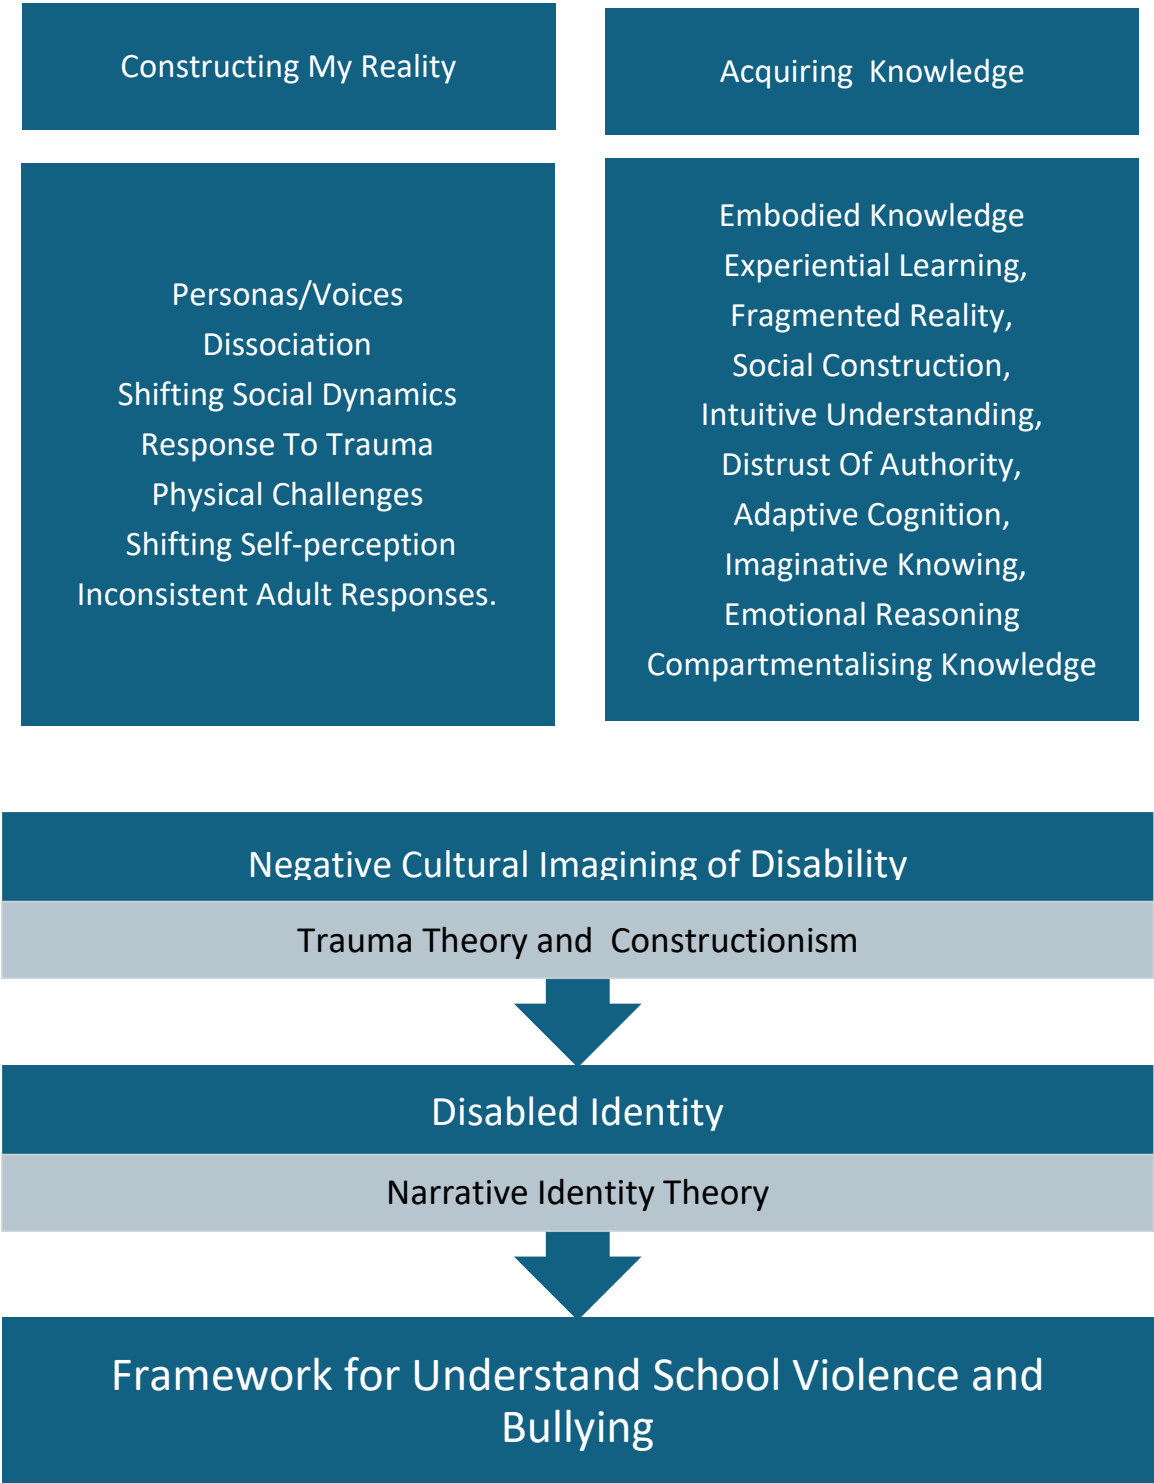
Constructing My Reality

Acquiring Knowledge

Personas/Voices
Dissociation
Shifting Social Dynamics
Response To Trauma
Physical Challenges
Shifting Self-perception
Inconsistent Adult Responses.

Embodied Knowledge
Experiential Learning,
Fragmented Reality,
Social Construction,
Intuitive Understanding,
Distrust Of Authority,
Adaptive Cognition,
Imaginative Knowing,
Emotional Reasoning
Compartmentalising Knowledge

Negative Cultural Imagining of Disability

Trauma Theory and Constructionism

Disabled Identity

Narrative Identity Theory

Framework for Understand School Violence and Bullying